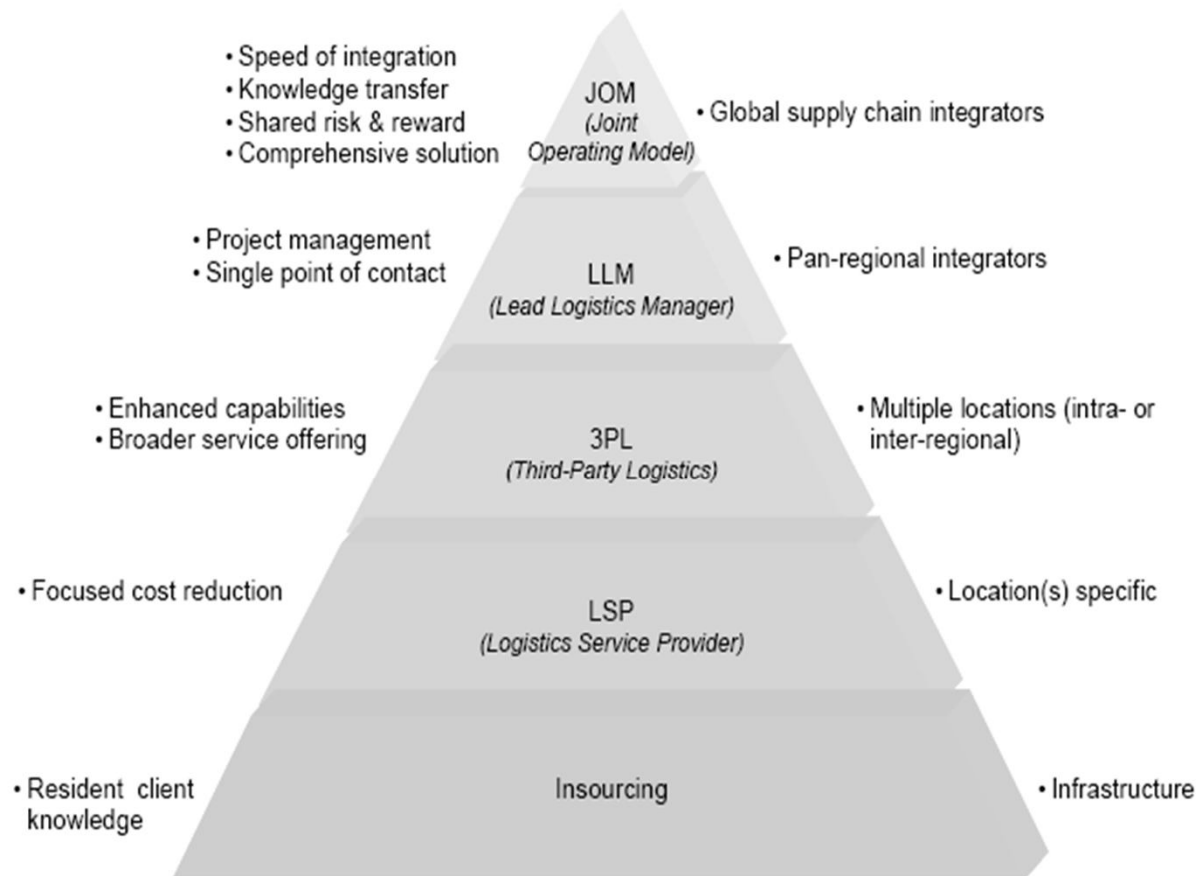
• Speed of integration
• Knowledge transfer
• Shared risk & reward
• Comprehensive solution

JOM
(Joint Operating Model)

• Global supply chain integrators

• Project management
• Single point of contact

LLM
(Lead Logistics Manager)

• Pan-regional integrators

• Enhanced capabilities
• Broader service offering

3PL
(Third-Party Logistics)

• Multiple locations (intra- or inter-regional)

• Focused cost reduction

LSP
(Logistics Service Provider)

• Location(s) specific

• Resident client knowledge

Insourcing

• Infrastructure